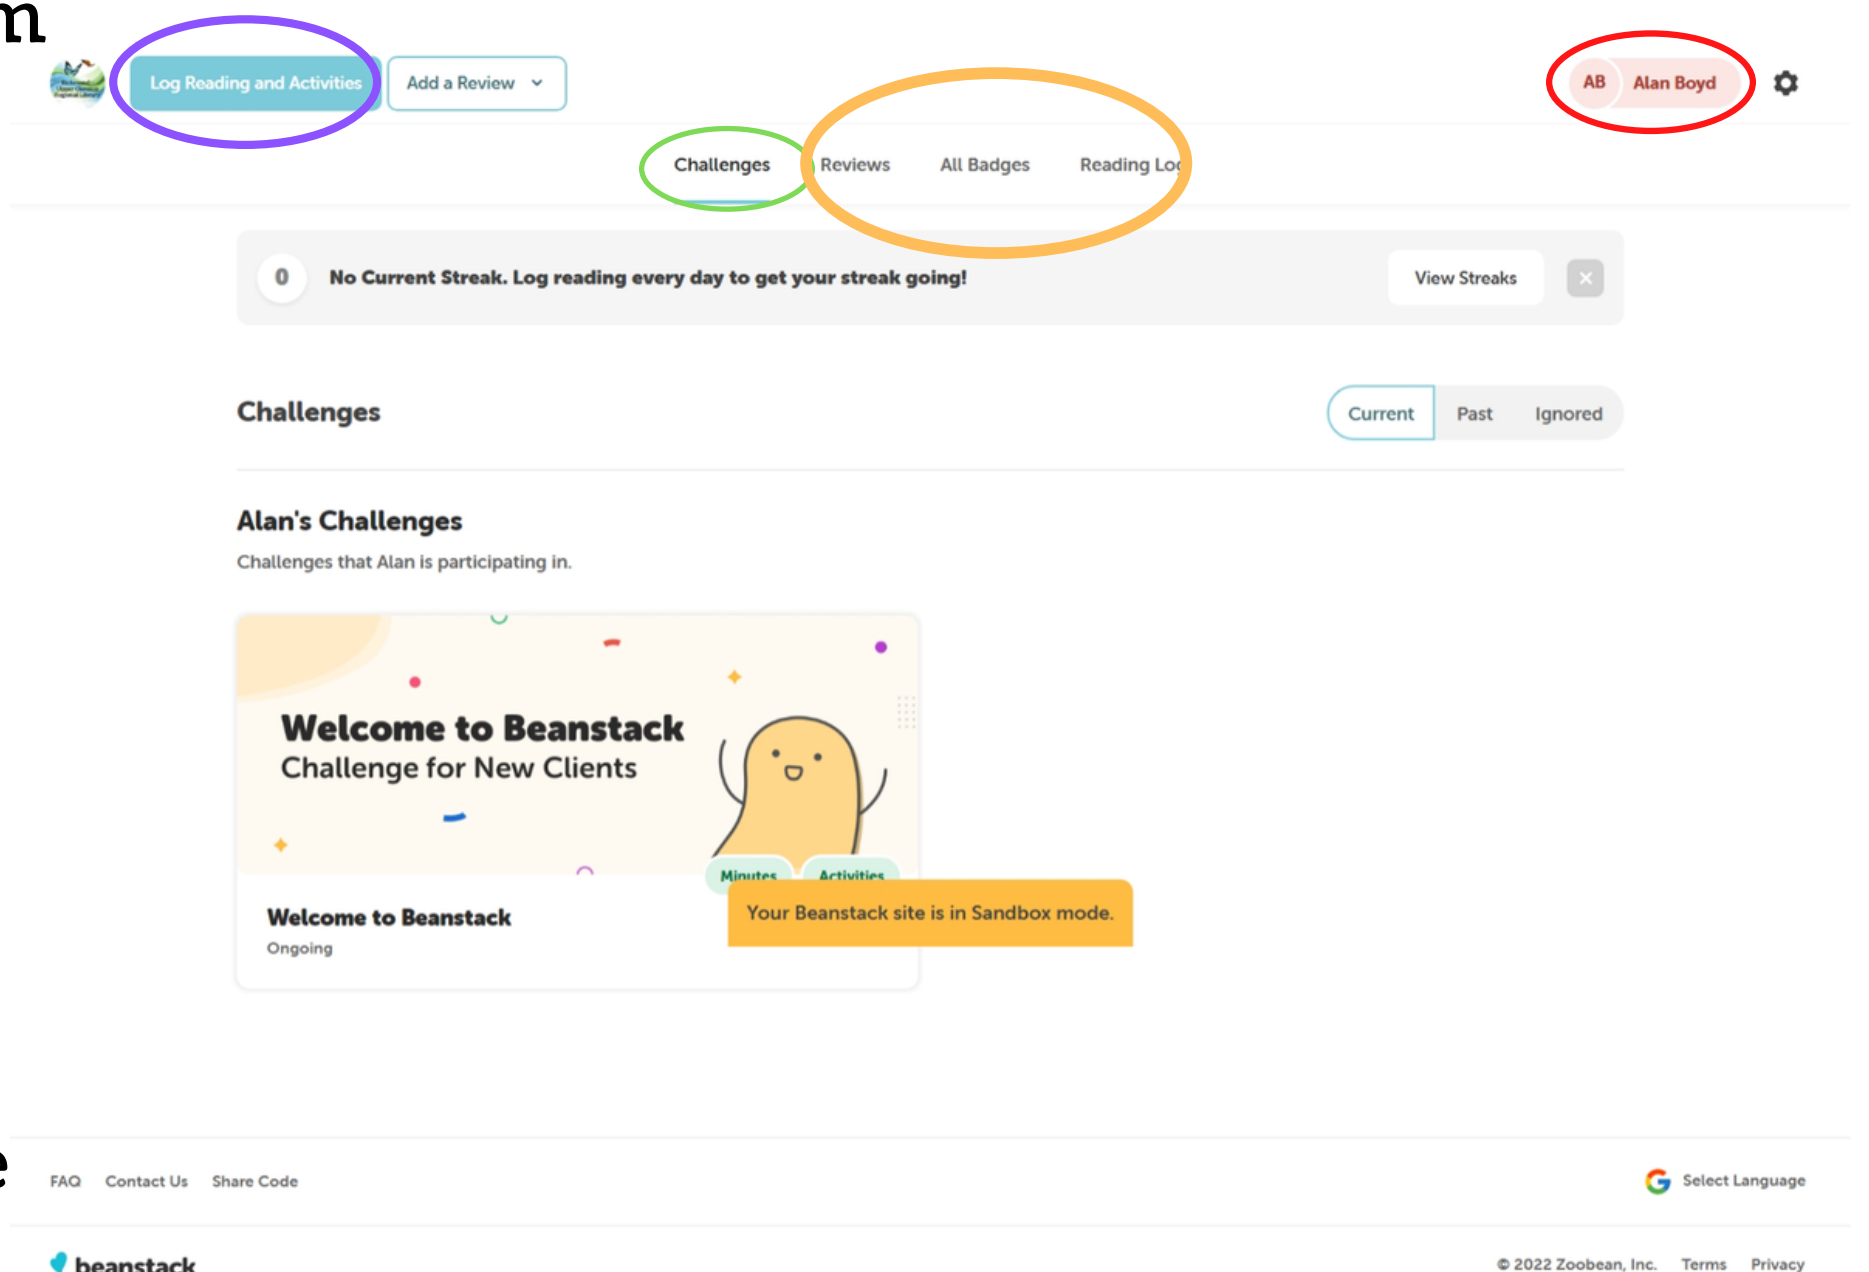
n

Log Reading and Activities

Add a Review

AB Alan Boyd

Challenges Reviews All Badges Reading Log

0 No Current Streak. Log reading every day to get your streak going!

View Streaks

Challenges

Current Past Ignored

Alan's Challenges

Challenges that Alan is participating in.

Welcome to Beanstack
Challenge for New Clients

Minutes Activities

Welcome to Beanstack
Ongoing

Your Beanstack site is in Sandbox mode.

FAQ Contact Us Share Code

Select Language

beanstack

© 2022 Zoobean, Inc. Terms Privacy